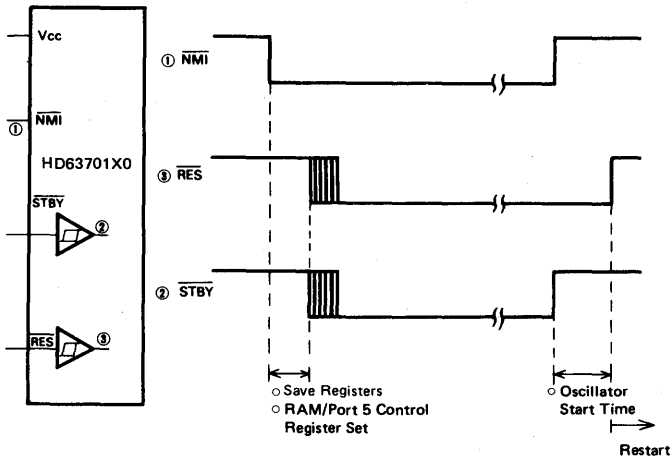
Vcc

① $\overline{NMI}$

HD63701X0

$\overline{STBY}$

②

$\overline{RES}$

③

① $\overline{NMI}$

③ $\overline{RES}$

② $\overline{STBY}$

○ Save Registers
○ RAM/Port 5 Control Register Set

○ Oscillator Start Time

Restart